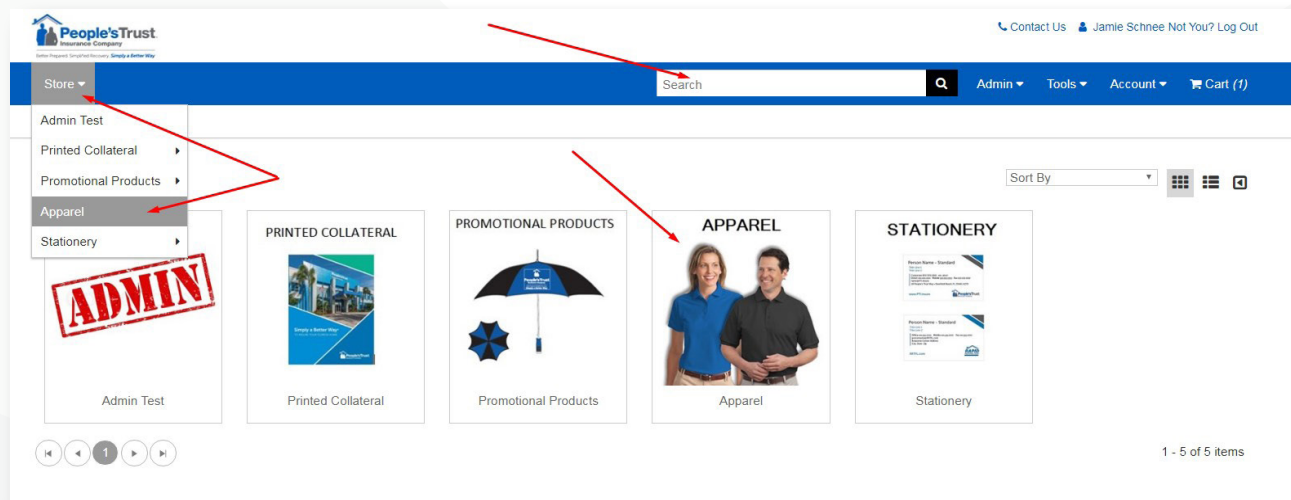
People's Trust Insurance Company
Better Prepared. Simplified Recovery. Simply a Better Way

Contact Us Jamie Schnee Not You? Log Out

Store
Search
Admin Tools Account Cart (1)

Admin Test
Printed Collateral
Promotional Products
Apparel
Stationery

Sort By

ADMIN
Admin Test

PRINTED COLLATERAL
Simply a Better Way
Printed Collateral

PROMOTIONAL PRODUCTS
Promotional Products

APPAREL
Apparel

STATIONERY
Person Name - Standard
Person Name - Standard
Stationery

1

1 - 5 of 5 items